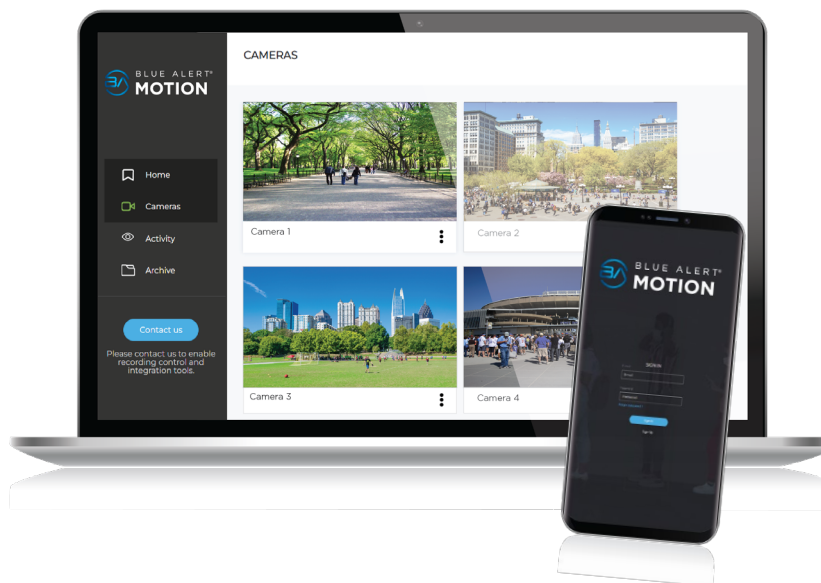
BLUE ALERT®
MOTION

Home
Cameras
Activity
Archive

Contact us

Please contact us to enable recording control and integration tools.

CAMERAS

Camera 1
Camera 2
Camera 3
Camera 4

BLUE ALERT®
MOTION

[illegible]
Email
Password
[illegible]
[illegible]
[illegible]